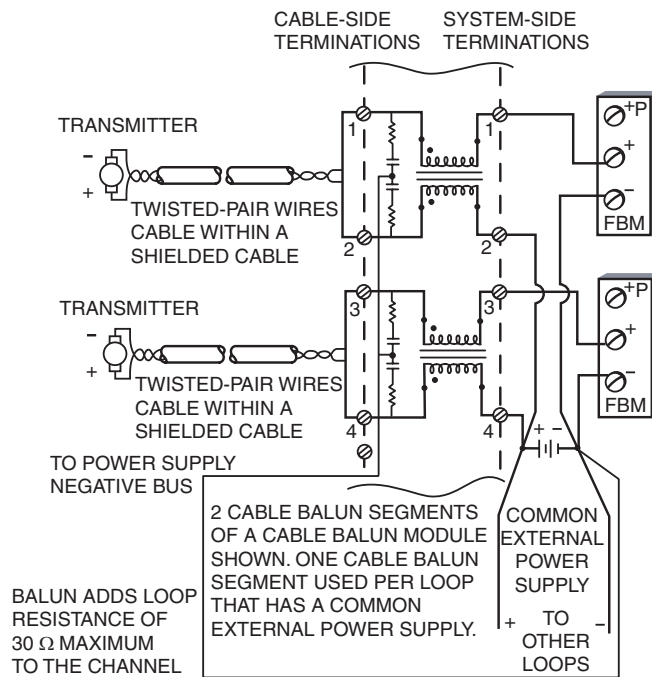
CABLE-SIDE TERMINATIONS

SYSTEM-SIDE TERMINATIONS

TRANSMITTER

–

+

TWISTED-PAIR WIRES CABLE WITHIN A SHIELDED CABLE

1

2

1

2

+P

+

–

FBM

TRANSMITTER

–

+

TWISTED-PAIR WIRES CABLE WITHIN A SHIELDED CABLE

3

4

3

4

+P

+

–

FBM

+ –

TO POWER SUPPLY NEGATIVE BUS

2 CABLE BALUN SEGMENTS OF A CABLE BALUN MODULE SHOWN. ONE CABLE BALUN SEGMENT USED PER LOOP THAT HAS A COMMON EXTERNAL POWER SUPPLY.

COMMON EXTERNAL POWER SUPPLY

+ TO OTHER LOOPS –

BALUN ADDS LOOP RESISTANCE OF 30 $\Omega$ MAXIMUM TO THE CHANNEL